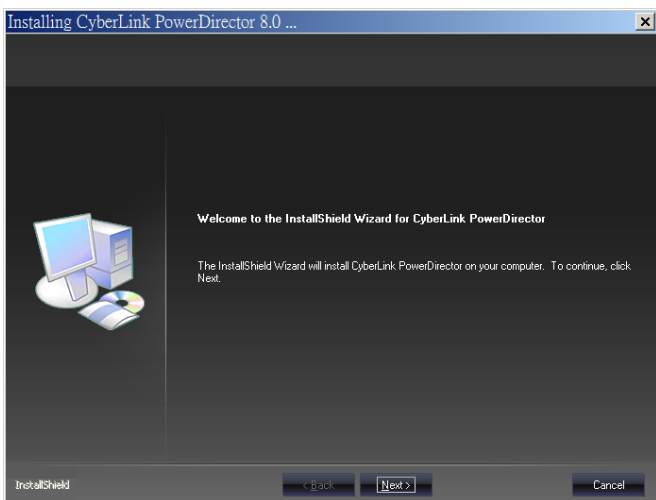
Installing CyberLink PowerDirector 8.0 ...

×

Welcome to the InstallShield Wizard for CyberLink PowerDirector

The InstallShield Wizard will install CyberLink PowerDirector on your computer. To continue, click Next.

InstallShield

< Back

Next >

Cancel